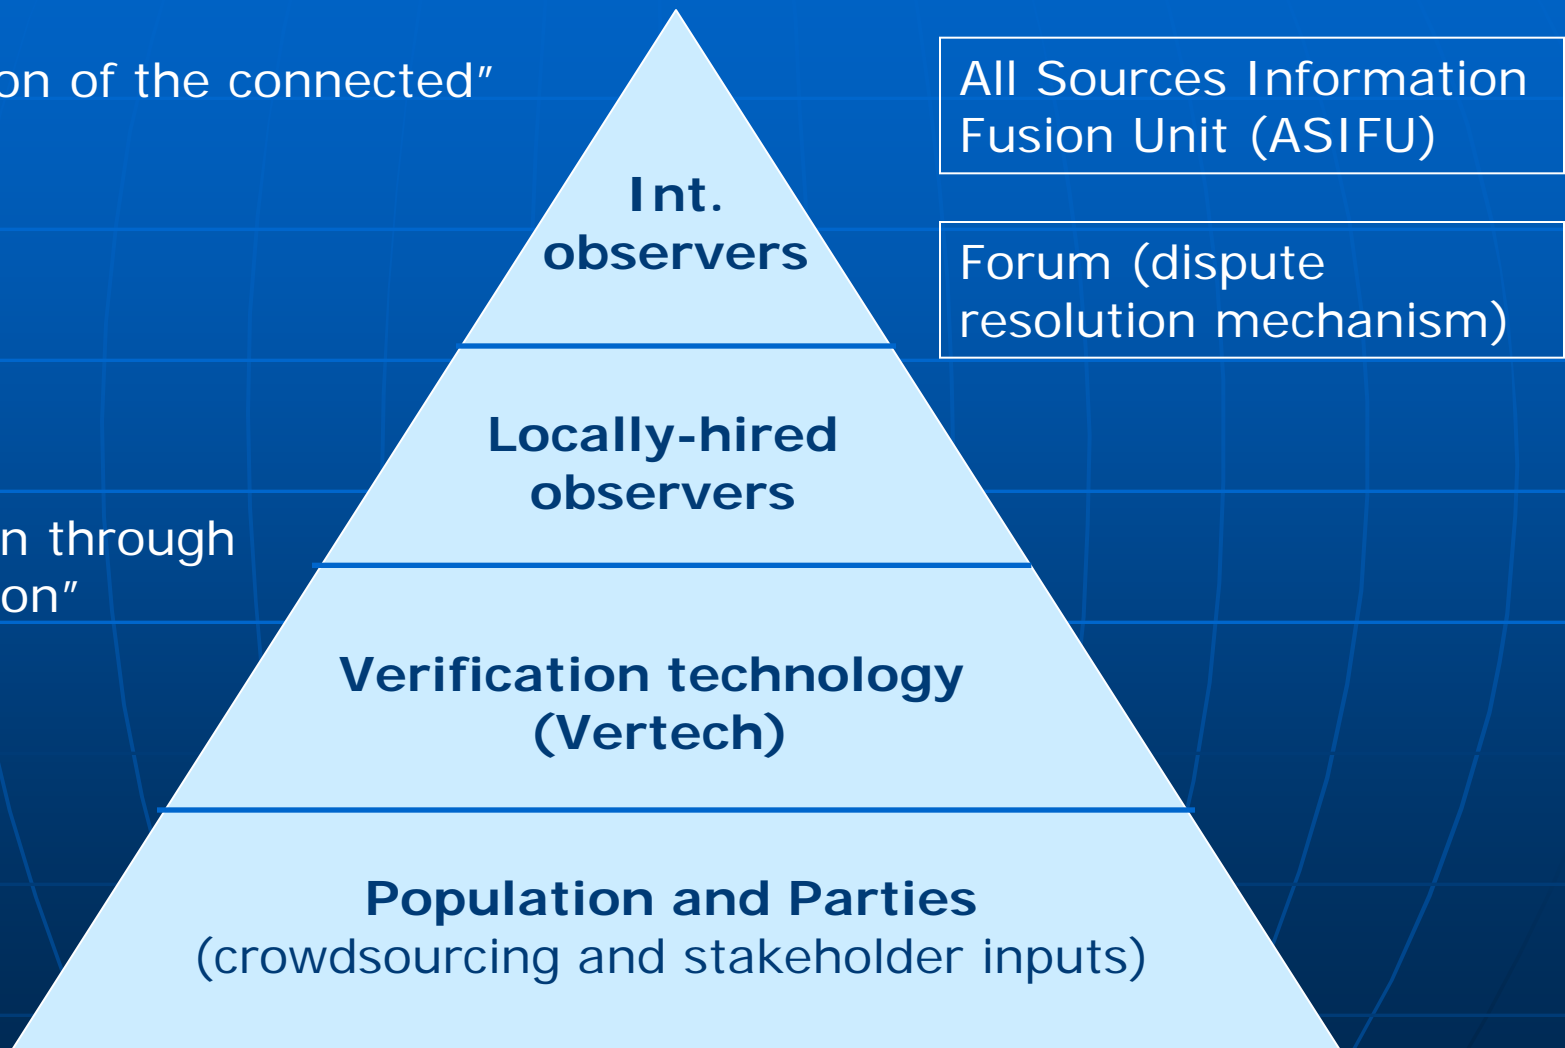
on of the connected"

n through
on"

Int.
observers

Locally-hired
observers

Verification technology
(Vertech)

Population and Parties
(crowdsourcing and stakeholder inputs)

All Sources Information Fusion Unit (ASIFU)

Forum (dispute resolution mechanism)